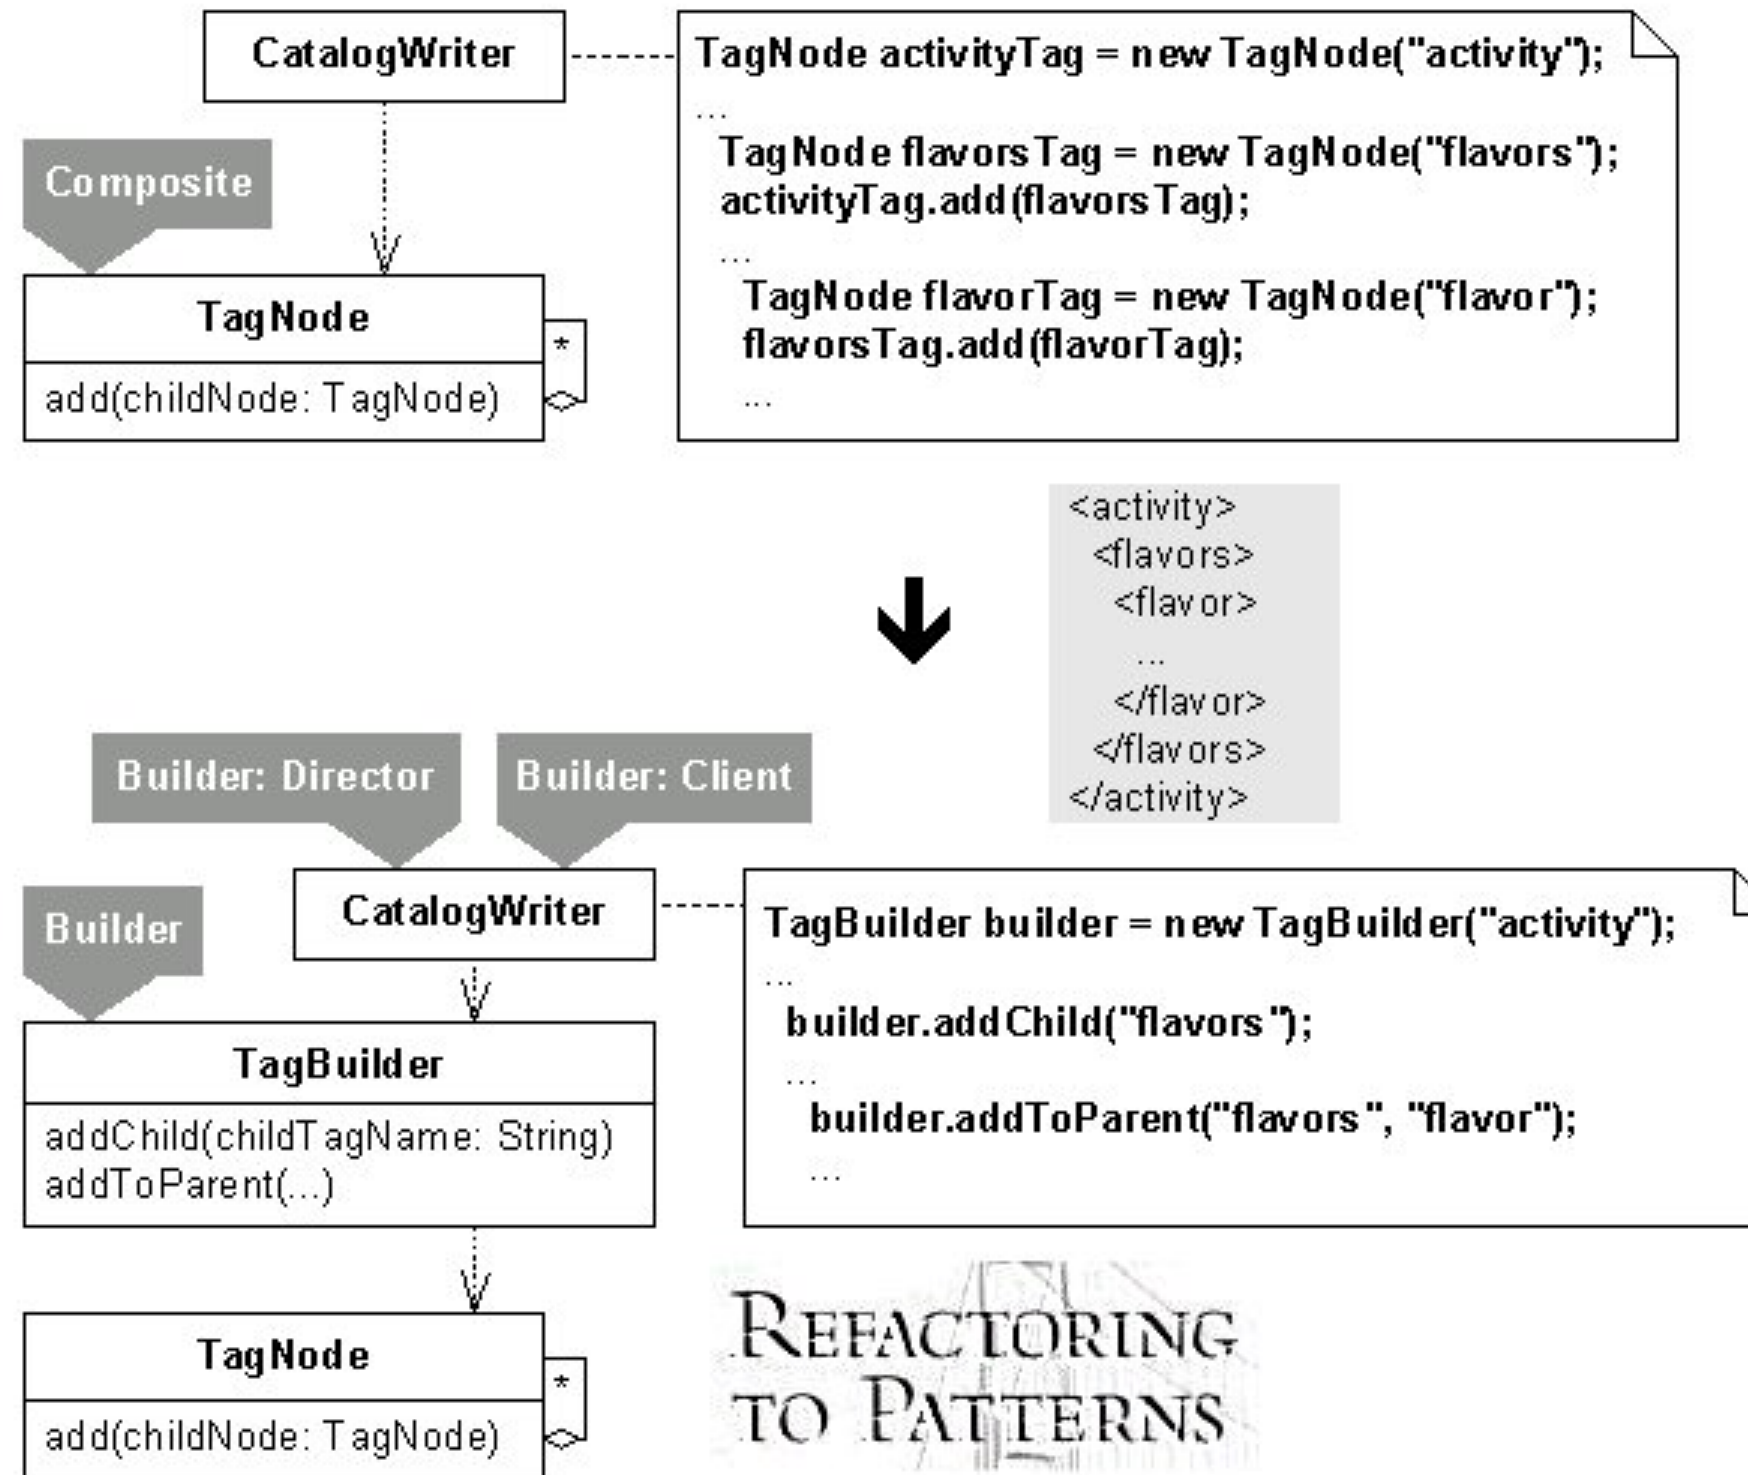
CatalogWriter

TagNode activityTag = new TagNode("activity");
...
TagNode flavorsTag = new TagNode("flavors");
activityTag.add(flavorsTag);
...
TagNode flavorTag = new TagNode("flavor");
flavorsTag.add(flavorTag);
...

Composite

TagNode

add(childNode: TagNode)

*

<activity>
<flavors>
<flavor>
...
</flavor>
</flavors>
</activity>

Builder: Director

Builder: Client

Builder

CatalogWriter

TagBuilder builder = new TagBuilder("activity");
...
builder.addChild("flavors");
...
builder.addToParent("flavors", "flavor");
...

TagBuilder

addChild(childTagName: String)
addToParent(...)

TagNode

add(childNode: TagNode)

*

REFACTORING TO PATTERNS